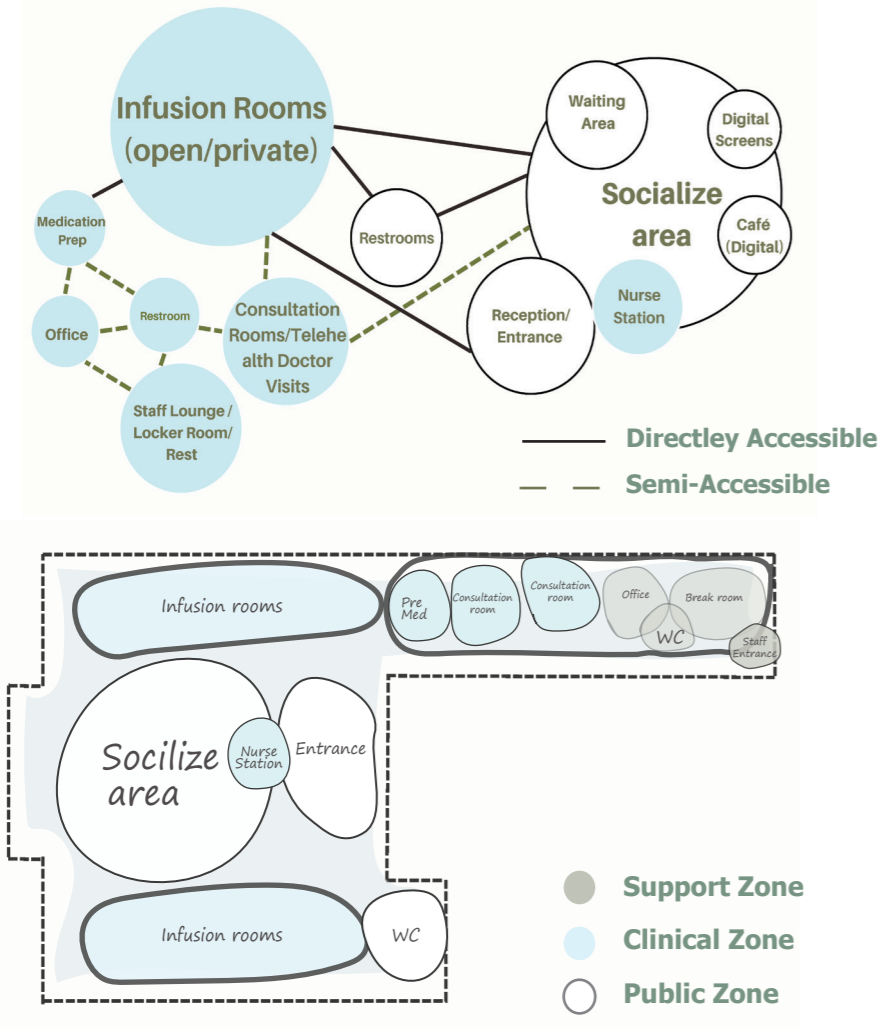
Infusion Rooms (open/private)

Medication Prep

Office

Restroom

Consultation Rooms/Telehealth Doctor Visits

Staff Lounge / Locker Room/ Rest

Restrooms

Waiting Area

Digital Screens

Socialize area

Café (Digital)

Reception/ Entrance

Nurse Station

Directley Accessible

Semi-Accessible

Infusion rooms

Pre Med

Consultation room

Consultation room

Office

Break room

WC

Staff Entrance

Socilize area

Nurse Station

Entrance

Infusion rooms

WC

Support Zone

Clinical Zone

Public Zone